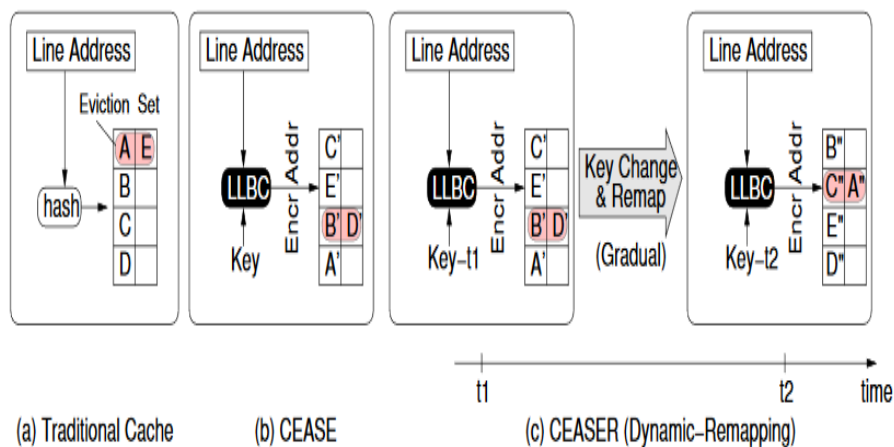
Line Address

Eviction Set

A E
B
C
D

hash

Line Address

LLBC

Key

Encr Addr

C'
E'
B' D'
A'

Line Address

LLBC

Key−t1

Encr Addr

C'
E'
B' D'
A'

Key Change & Remap

(Gradual)

Line Address

LLBC

Key−t2

Encr Addr

B"
C" A"
E"
D"

t1

t2

time

(a) Traditional Cache

(b) CEASE

(c) CEASER (Dynamic−Remapping)